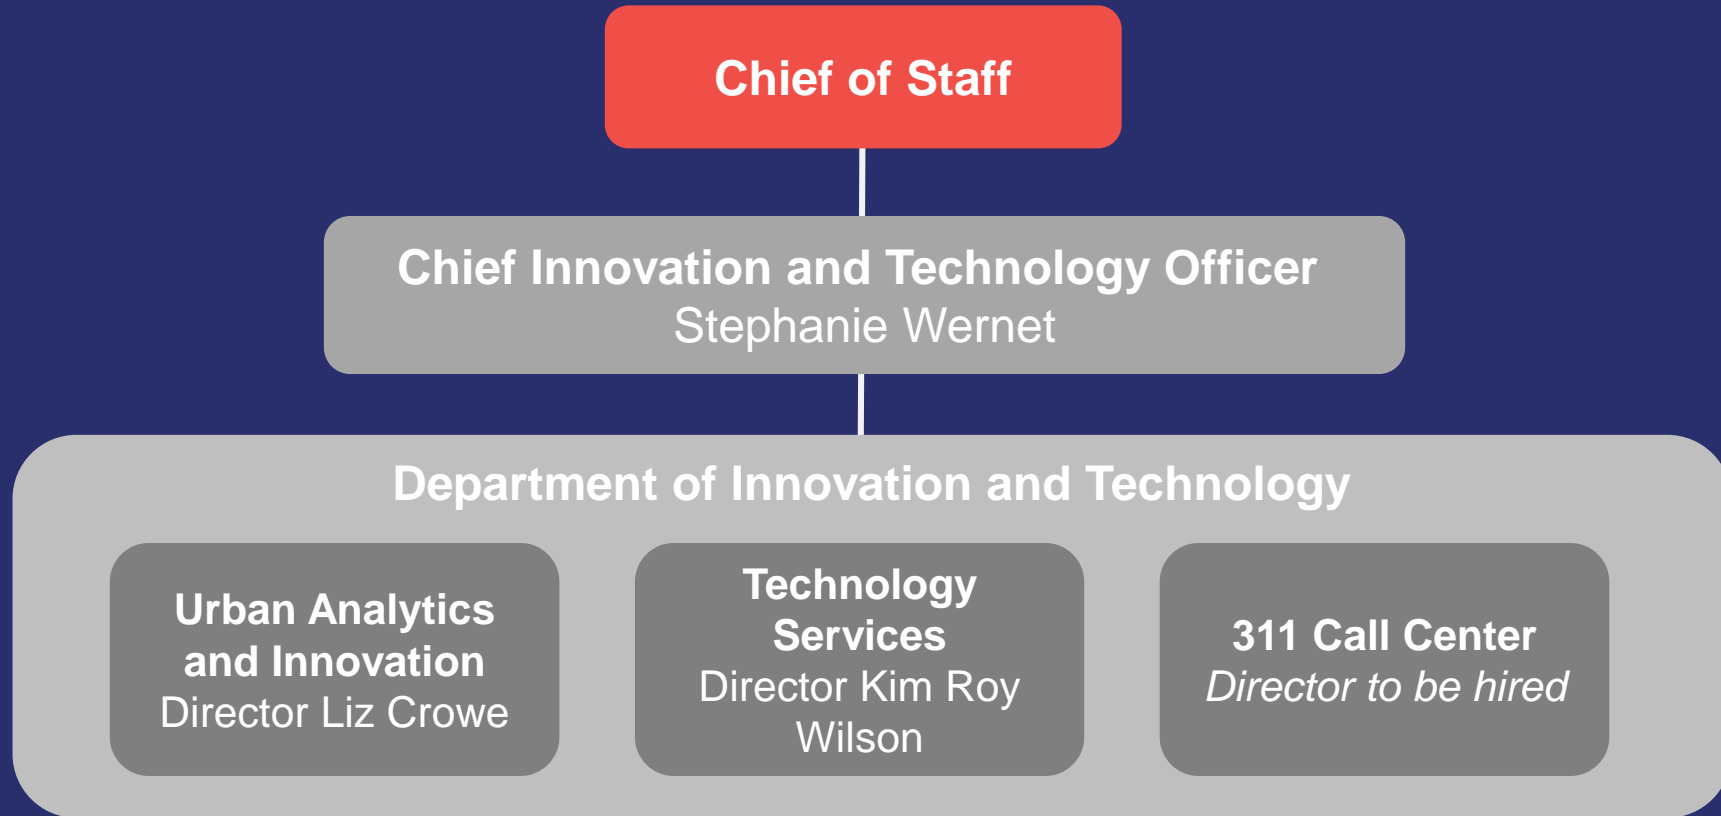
Chief of Staff

Chief Innovation and Technology Officer
Stephanie Wernet

Department of Innovation and Technology

Urban Analytics and Innovation
Director Liz Crowe

Technology Services
Director Kim Roy Wilson

311 Call Center
*Director to be hired*